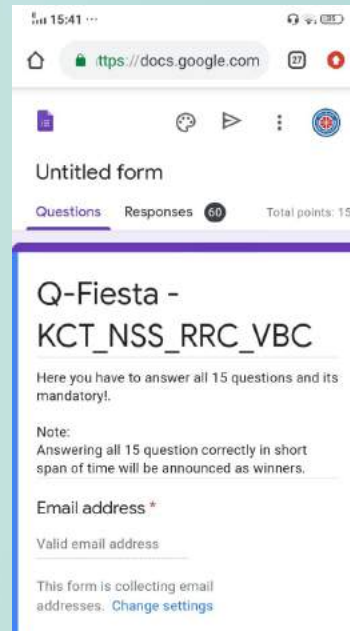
15:41 ···

ttps://docs.google.com 27

Untitled form

Questions Responses 60 Total points: 15

Q-Fiesta - KCT_NSS_RRC_VBC

Here you have to answer all 15 questions and its mandatory!.

Note:
Answering all 15 question correctly in short span of time will be announced as winners.

Email address *

Valid email address

This form is collecting email addresses. Change settings